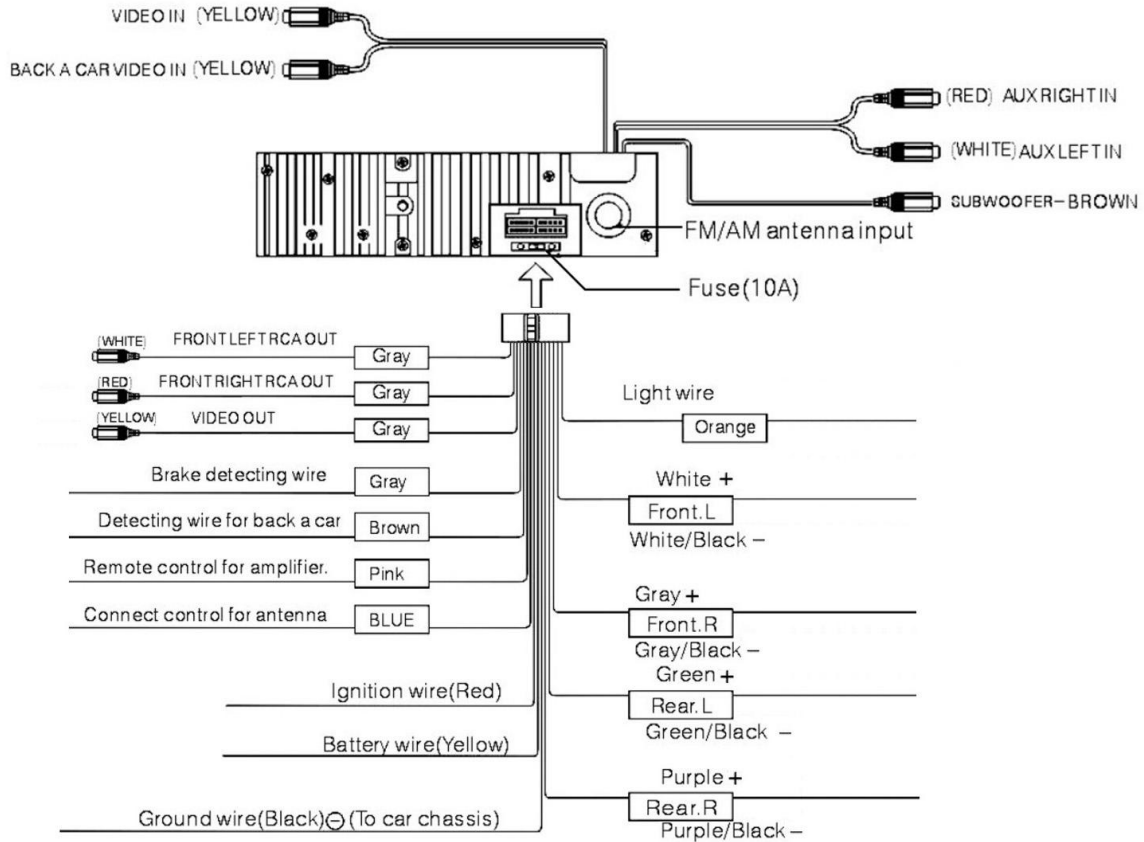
VIDEO IN (YELLOW)

BACK A CAR VIDEO IN (YELLOW)

(RED) AUX RIGHT IN

(WHITE) AUX LEFT IN

SUBWOOFER– BROWN

FM/AM antenna input

Fuse(10A)

(WHITE) FRONT LEFT RCA OUT Gray

(RED) FRONT RIGHT RCA OUT Gray

(YELLOW) VIDEO OUT Gray

Brake detecting wire Gray

Detecting wire for back a car Brown

Remote control for amplifier. Pink

Connect control for antenna BLUE

Ignition wire(Red)

Battery wire(Yellow)

Ground wire(Black)⊖ (To car chassis)

Light wire Orange

White + Front.L White/Black –

Gray + Front.R Gray/Black –

Green + Rear.L Green/Black –

Purple + Rear.R Purple/Black –